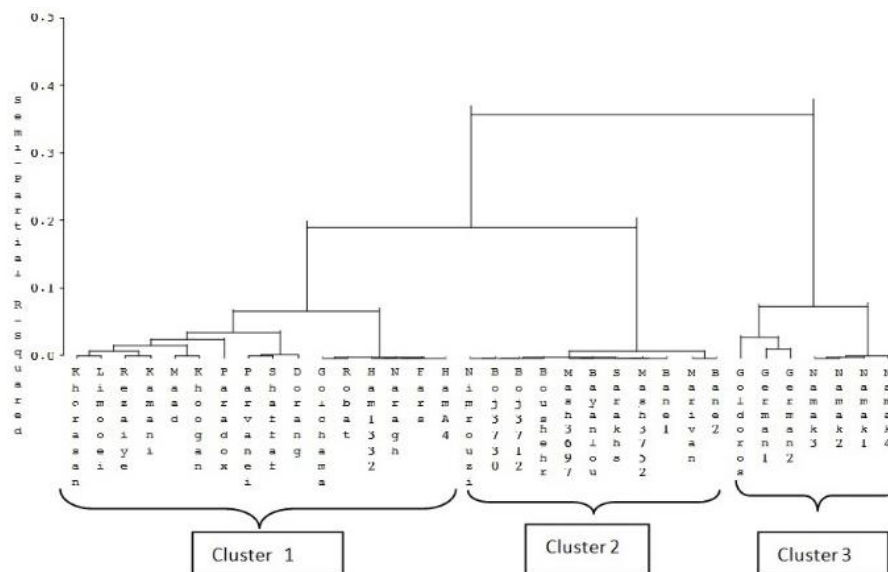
0.5
0.4
0.3
0.2
0.1
0.0

Semi-Partial R-Squared

Khorasan
Lirmoose
Rezaiye
Kamani
Mahd
Khorogan
Parvadox
Pravanei
Shartag
Dorang
Gohtama
Rbcat
Hamj332
Nargh
Fars
HamA4
Nimrouzi
Bojj3730
Bojj3712
Boushehr
Mash3697
Bayanlou
Sarakhs
Mash3752
Bane1
Marivan
Bane2
Gidoroa
Germani1
Germani2
Namak3
Namak2
Namak1
Namak4

Cluster 1
Cluster 2
Cluster 3